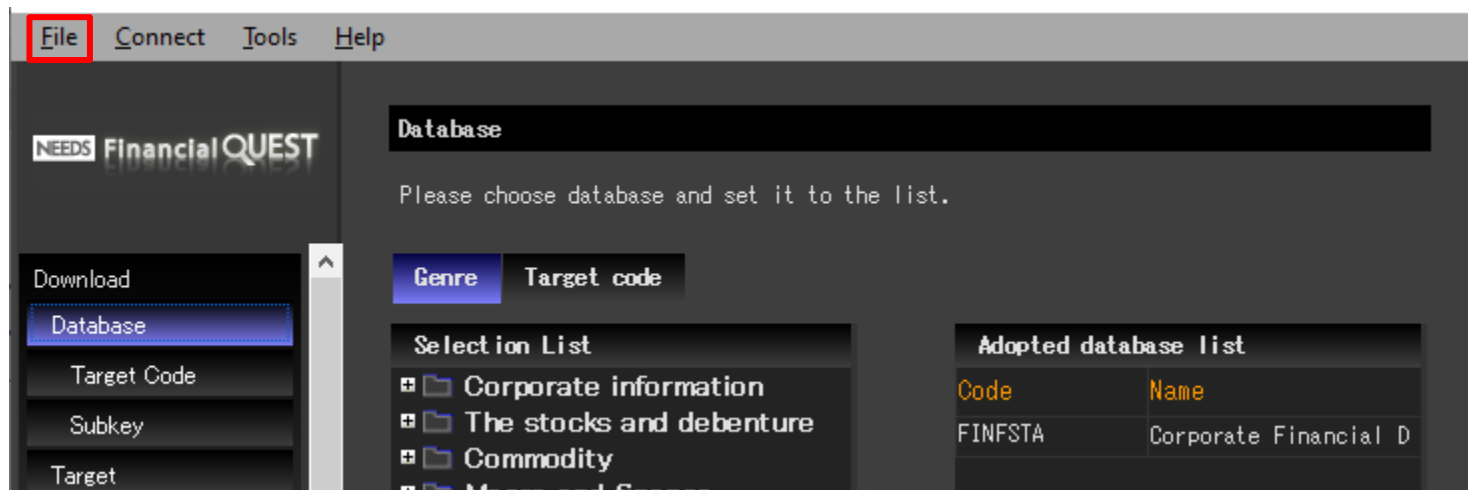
File Connect Tools Help

NEEDS Financial QUEST

Database

Please choose database and set it to the list.

Download
Database
Target Code
Subkey
Target

Genre Target code

Selection List
Corporate information
The stocks and debenture
Commodity
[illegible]

Adopted database list

| Code | Name |
|---|---|
| FINFSTA | Corporate Financial D |